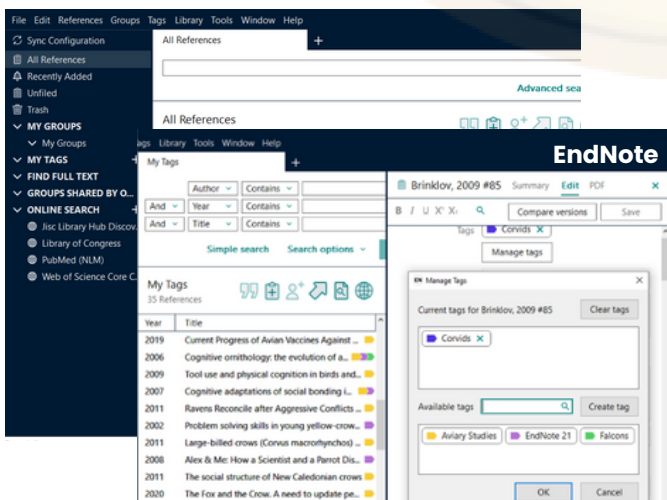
File Edit References Groups Tags Library Tools Window Help
Sync Configuration
All References
Recently Added
Unfiled
Trash
MY GROUPS
My Groups
MY TAGS
FIND FULL TEXT
GROUPS SHARED BY O...
ONLINE SEARCH
Jisc Library Hub Discov...
Library of Congress
PubMed (NLM)
Web of Science Core C...

All References
+
Advanced sea
All References

EndNote

ags Library Tools Window Help
My Tags
+
Author Contains
And Year Contains
And Title Contains
Simple search Search options
My Tags
35 References

| Year | Title |
|---|---|
| 2019 | Current Progress of Avian Vaccines Against ... |
| 2006 | Cognitive ornithology: the evolution of a... |
| 2009 | Tool use and physical cognition in birds and... |
| 2007 | Cognitive adaptations of social bonding i... |
| 2011 | Ravens Reconcile after Aggressive Conflicts ... |
| 2002 | Problem solving skills in young yellow-crow... |
| 2011 | Large-billed crows (Corvus macrorhynchos) ... |
| 2008 | Alex & Me: How a Scientist and a Parrot Dis... |
| 2011 | The social structure of New Caledonian crows |
| 2020 | The Fox and the Crow. A need to update pe... |

Brinklov, 2009 #85 Summary Edit PDF
B I U X² X₂
Compare versions Save
Tags Corvids ×
Manage tags

Manage Tags
Current tags for Brinklov, 2009 #85
Clear tags
Corvids ×
Available tags
Create tag
Aviary Studies
EndNote 21
Falcons
OK
Cancel